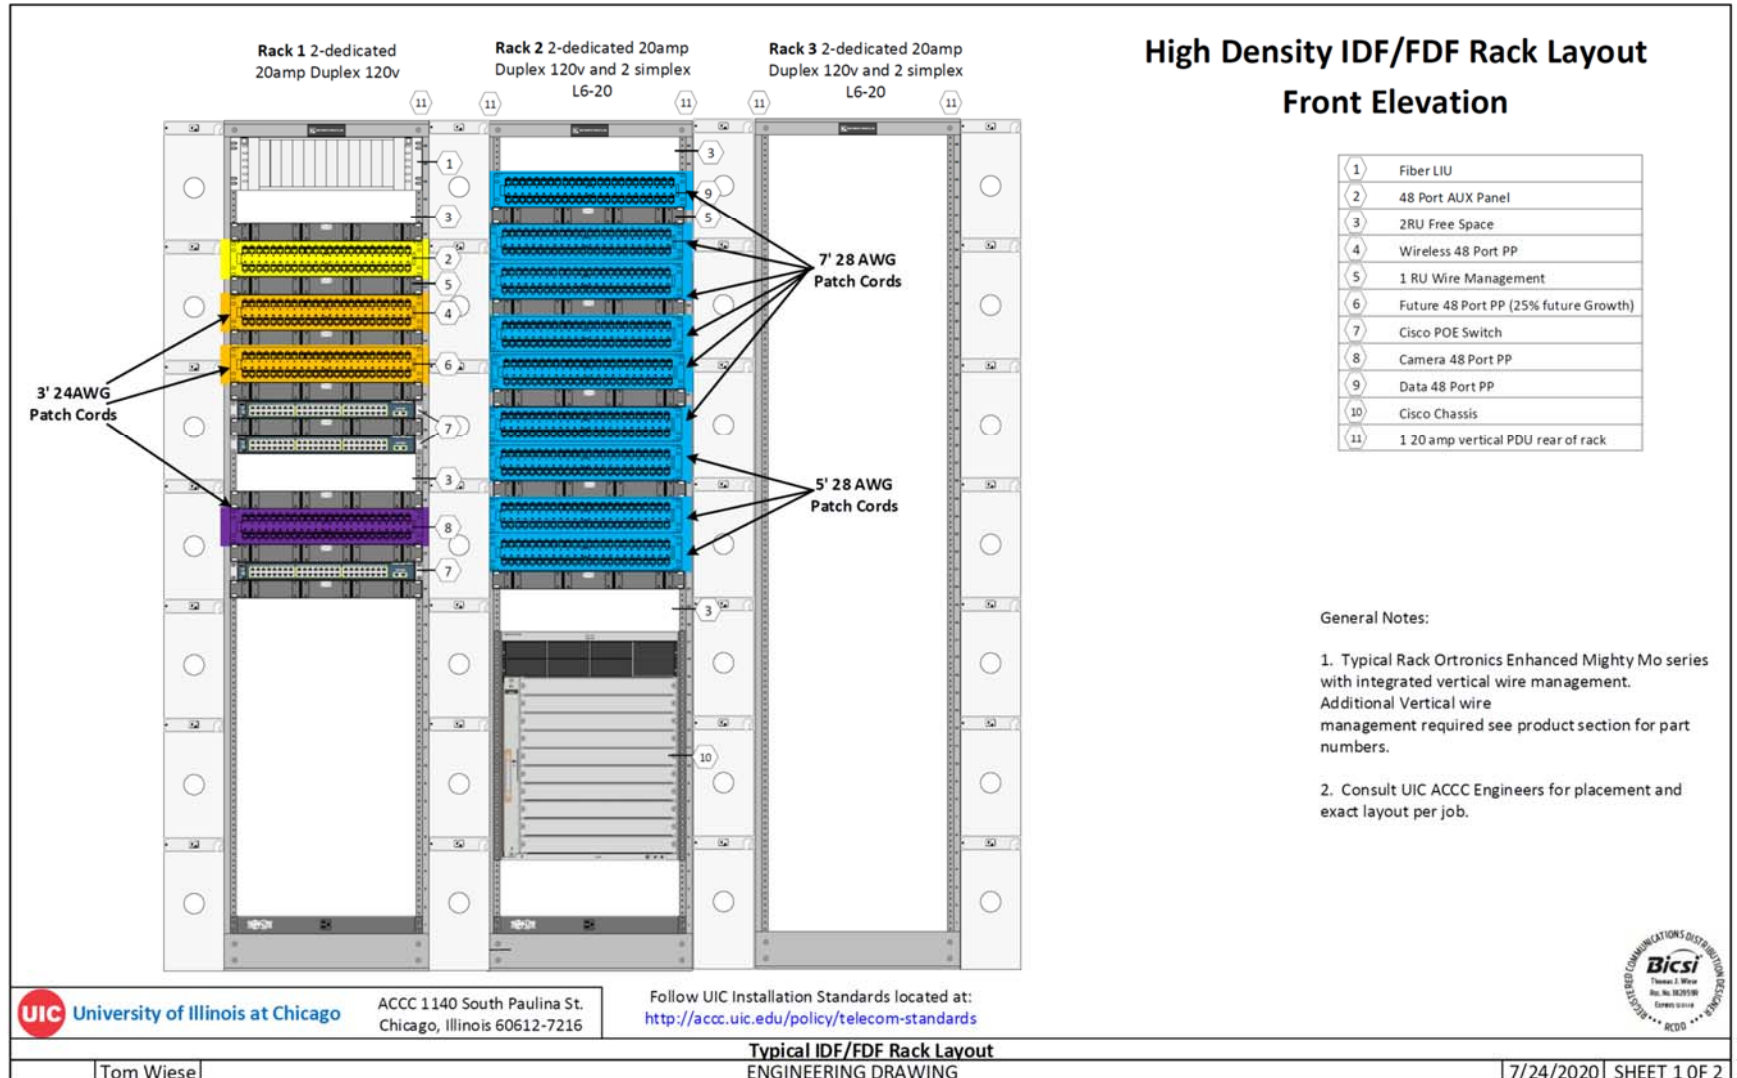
**Rack 1** 2-dedicated 20amp Duplex 120v

**Rack 2** 2-dedicated 20amp Duplex 120v and 2 simplex L6-20

**Rack 3** 2-dedicated 20amp Duplex 120v and 2 simplex L6-20

# High Density IDF/FDF Rack Layout
# Front Elevation

11 11 11 11 11

1
3
2
5
4
6
7
7
3
8
7

3
9
5
3
10

3' 24AWG Patch Cords

7' 28 AWG Patch Cords

5' 28 AWG Patch Cords

| | |
|---|---|
| 1 | Fiber LIU |
| 2 | 48 Port AUX Panel |
| 3 | 2RU Free Space |
| 4 | Wireless 48 Port PP |
| 5 | 1 RU Wire Management |
| 6 | Future 48 Port PP (25% future Growth) |
| 7 | Cisco POE Switch |
| 8 | Camera 48 Port PP |
| 9 | Data 48 Port PP |
| 10 | Cisco Chassis |
| 11 | 1 20 amp vertical PDU rear of rack |

General Notes:

1. Typical Rack Ortronics Enhanced Mighty Mo series with integrated vertical wire management. Additional Vertical wire management required see product section for part numbers.

2. Consult UIC ACCC Engineers for placement and exact layout per job.

REGISTERED COMMUNICATIONS DISTRIBUTION DESIGNER Bicsi Thomas J. Wiese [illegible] RCDD

UIC University of Illinois at Chicago

ACCC 1140 South Paulina St. Chicago, Illinois 60612-7216

Follow UIC Installation Standards located at: http://accc.uic.edu/policy/telecom-standards

Typical IDF/FDF Rack Layout

Tom Wiese

ENGINEERING DRAWING

7/24/2020 SHEET 1 OF 2